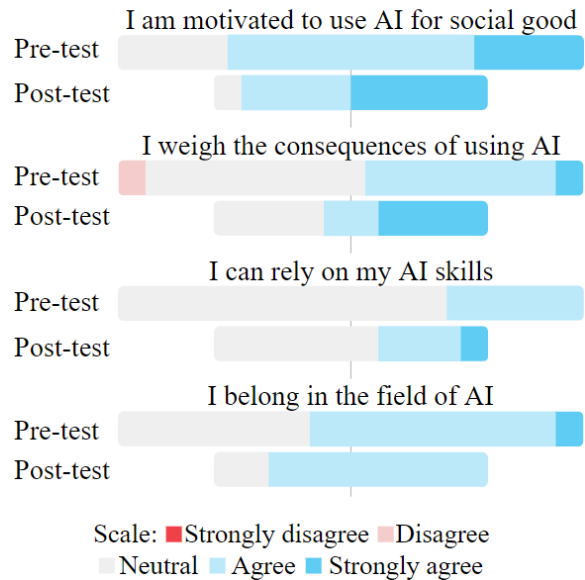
I am motivated to use AI for social good

Pre-test

Post-test

I weigh the consequences of using AI

Pre-test

Post-test

I can rely on my AI skills

Pre-test

Post-test

I belong in the field of AI

Pre-test

Post-test

Scale: Strongly disagree Disagree Neutral Agree Strongly agree